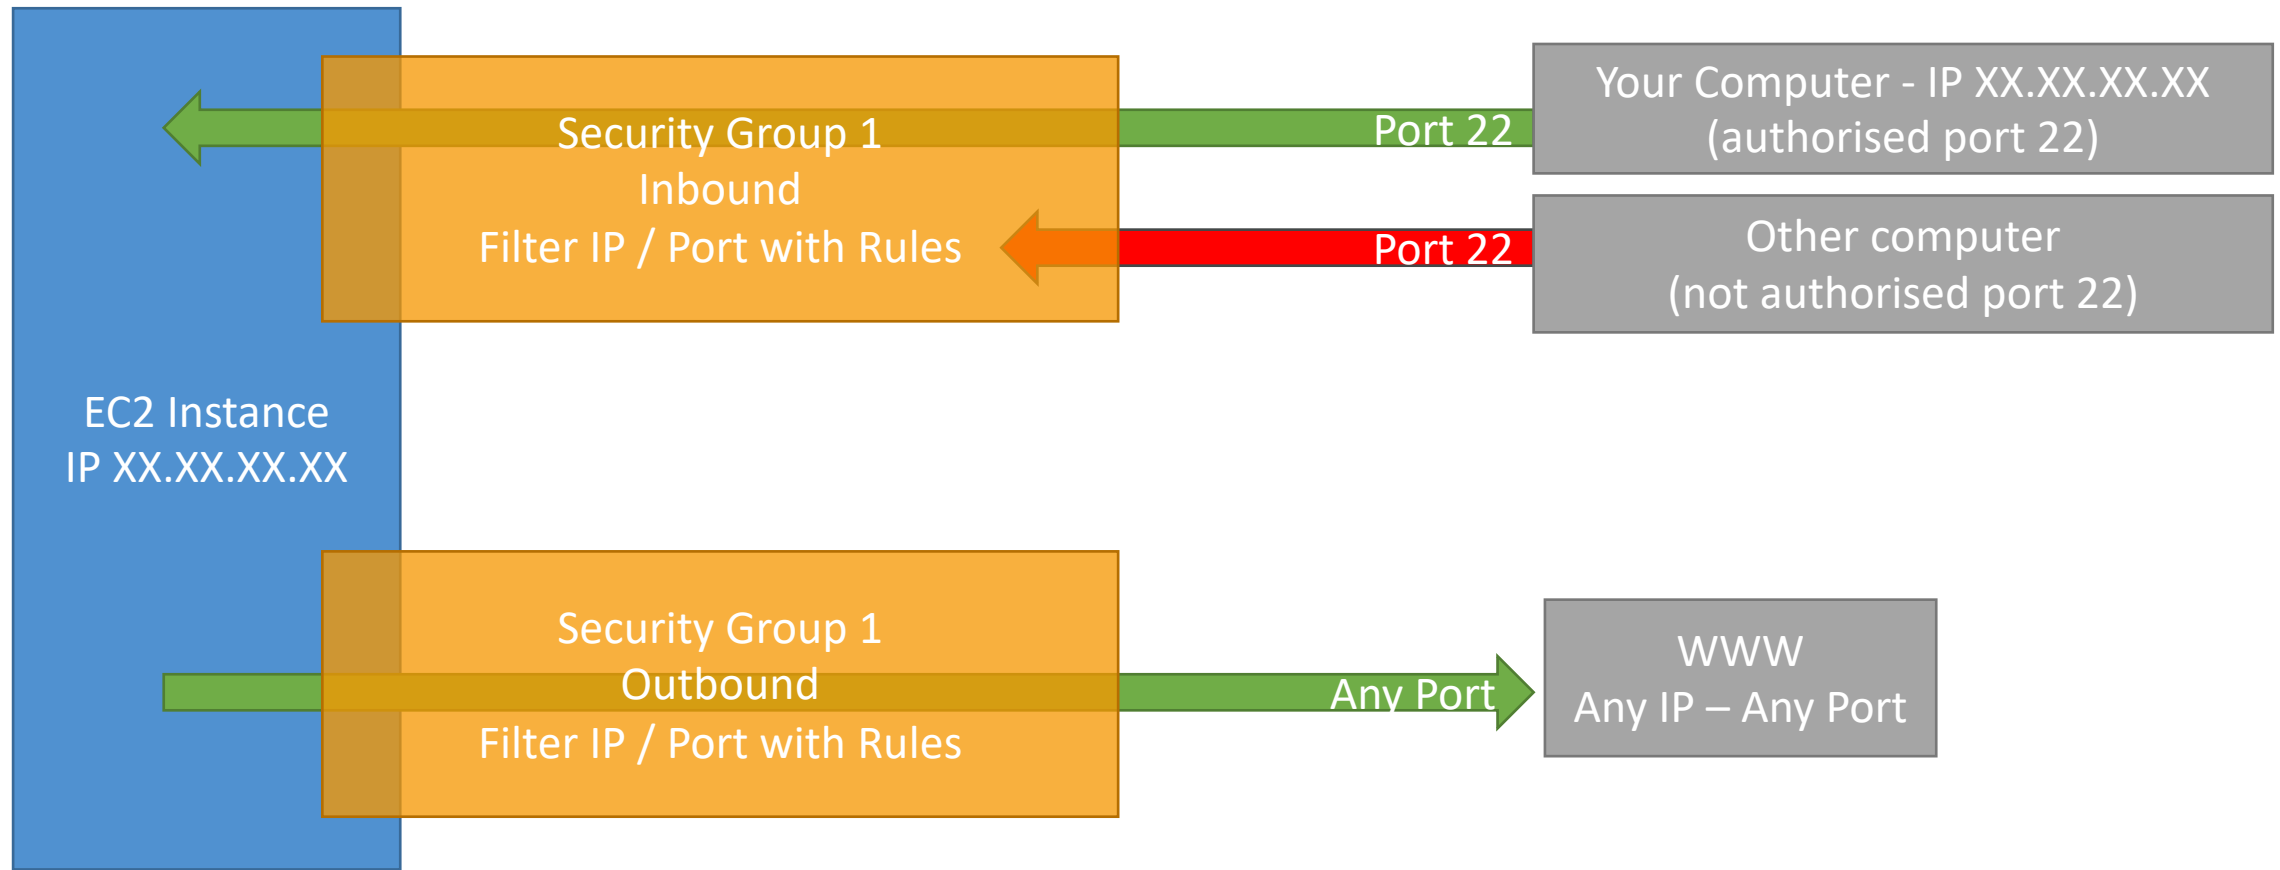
Security Group 1
Inbound
Filter IP / Port with Rules

Port 22

Your Computer - IP XX.XX.XX.XX
(authorised port 22)

Port 22

Other computer
(not authorised port 22)

EC2 Instance
IP XX.XX.XX.XX

Security Group 1
Outbound
Filter IP / Port with Rules

Any Port

WWW
Any IP – Any Port